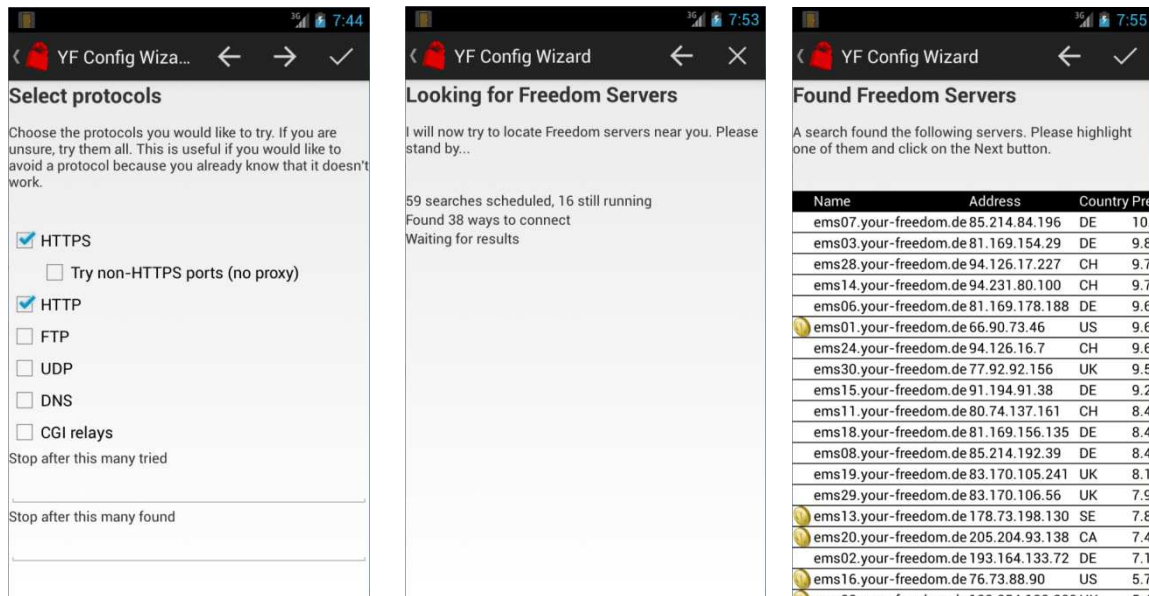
3G 7:44

YF Config Wiza...

Select protocols

Choose the protocols you would like to try. If you are unsure, try them all. This is useful if you would like to avoid a protocol because you already know that it doesn't work.

HTTPS

Try non-HTTPS ports (no proxy)

HTTP

FTP

UDP

DNS

CGI relays

Stop after this many tried

Stop after this many found

3G 7:53

YF Config Wizard

Looking for Freedom Servers

I will now try to locate Freedom servers near you. Please stand by...

59 searches scheduled, 16 still running
Found 38 ways to connect
Waiting for results

3G 7:55

YF Config Wizard

Found Freedom Servers

A search found the following servers. Please highlight one of them and click on the Next button.

| Name | Address | Country | Pr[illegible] |
|---|---|---|---|
| ems07.your-freedom.de | 85.214.84.196 | DE | 10 |
| ems03.your-freedom.de | 81.169.154.29 | DE | 9.8 |
| ems28.your-freedom.de | 94.126.17.227 | CH | 9.7 |
| ems14.your-freedom.de | 94.231.80.100 | CH | 9.7 |
| ems06.your-freedom.de | 81.169.178.188 | DE | 9.6 |
| ems01.your-freedom.de | 66.90.73.46 | US | 9.6 |
| ems24.your-freedom.de | 94.126.16.7 | CH | 9.6 |
| ems30.your-freedom.de | 77.92.92.156 | UK | 9.5 |
| ems15.your-freedom.de | 91.194.91.38 | DE | 9.2 |
| ems11.your-freedom.de | 80.74.137.161 | CH | 8.4 |
| ems18.your-freedom.de | 81.169.156.135 | DE | 8.4 |
| ems08.your-freedom.de | 85.214.192.39 | DE | 8.4 |
| ems19.your-freedom.de | 83.170.105.241 | UK | 8.1 |
| ems29.your-freedom.de | 83.170.106.56 | UK | 7.9 |
| ems13.your-freedom.de | 178.73.198.130 | SE | 7.8 |
| ems20.your-freedom.de | 205.204.93.138 | CA | 7.4 |
| ems02.your-freedom.de | 193.164.133.72 | DE | 7.1 |
| ems16.your-freedom.de | 76.73.88.90 | US | 5.7 |